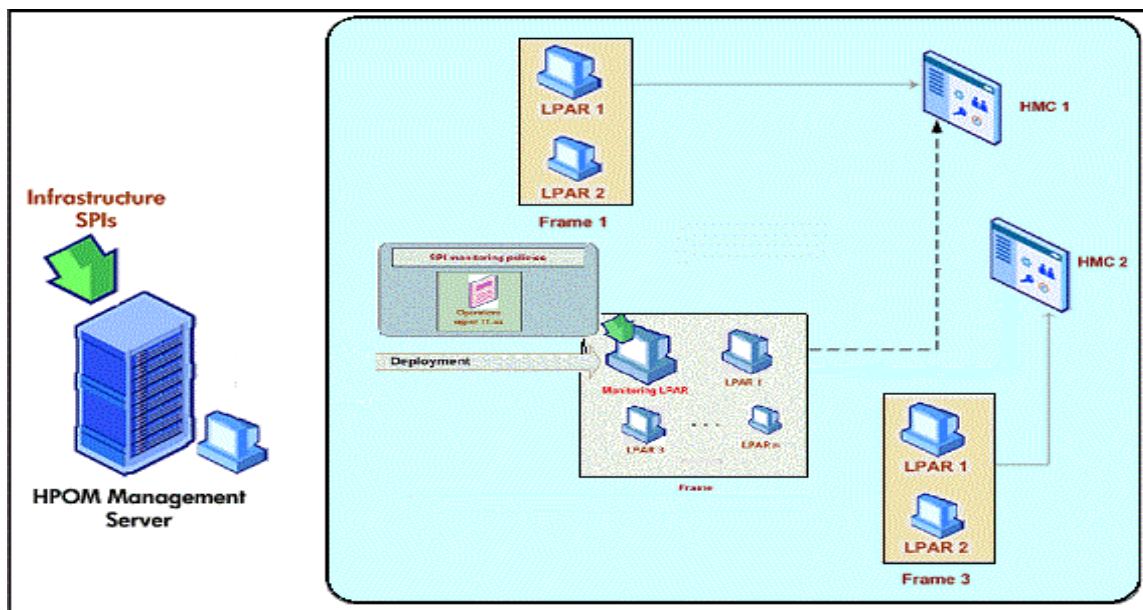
Infrastructure SPIs

HPOM Management Server

LPAR 1

LPAR 2

Frame 1

HMC 1

HMC 2

SPI monitoring policies

Operations agent 11.xx

Deployment

Monitoring LPAR

LPAR 1

LPAR 3

LPAR n

Frame

LPAR 1

LPAR 2

Frame 3